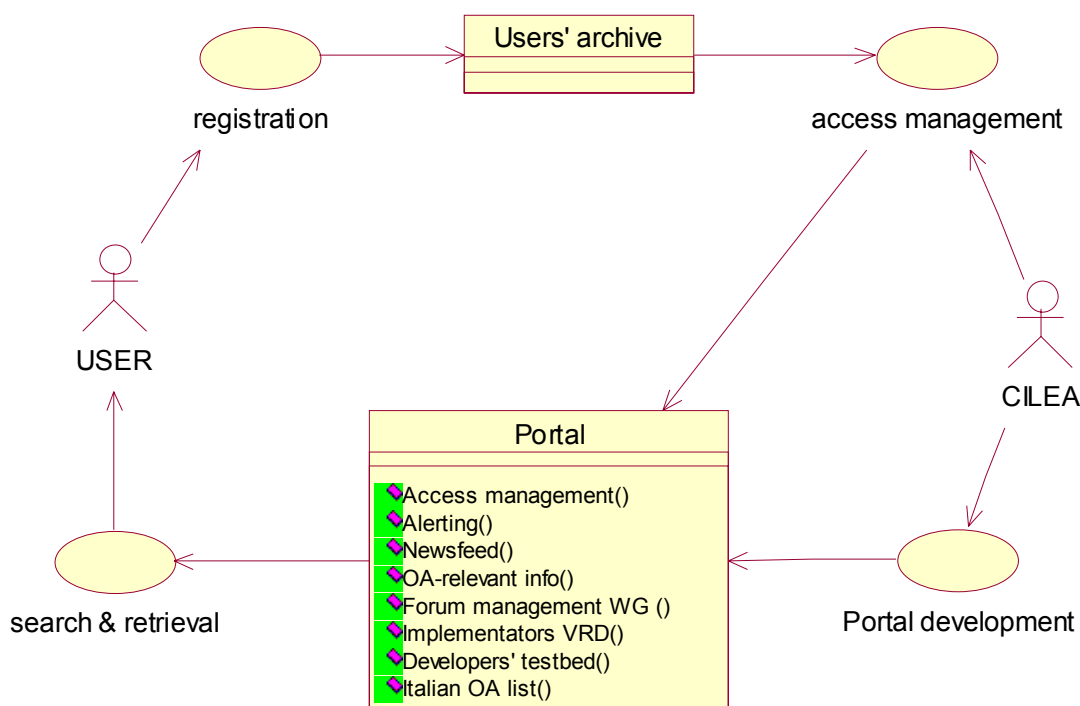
Users' archive

registration

access management

USER

CILEA

Portal

Access management()
Alerting()
Newsfeed()
OA-relevant info()
Forum management WG ()
Implementators VRD()
Developers' testbed()
Italian OA list()

search & retrieval

Portal development